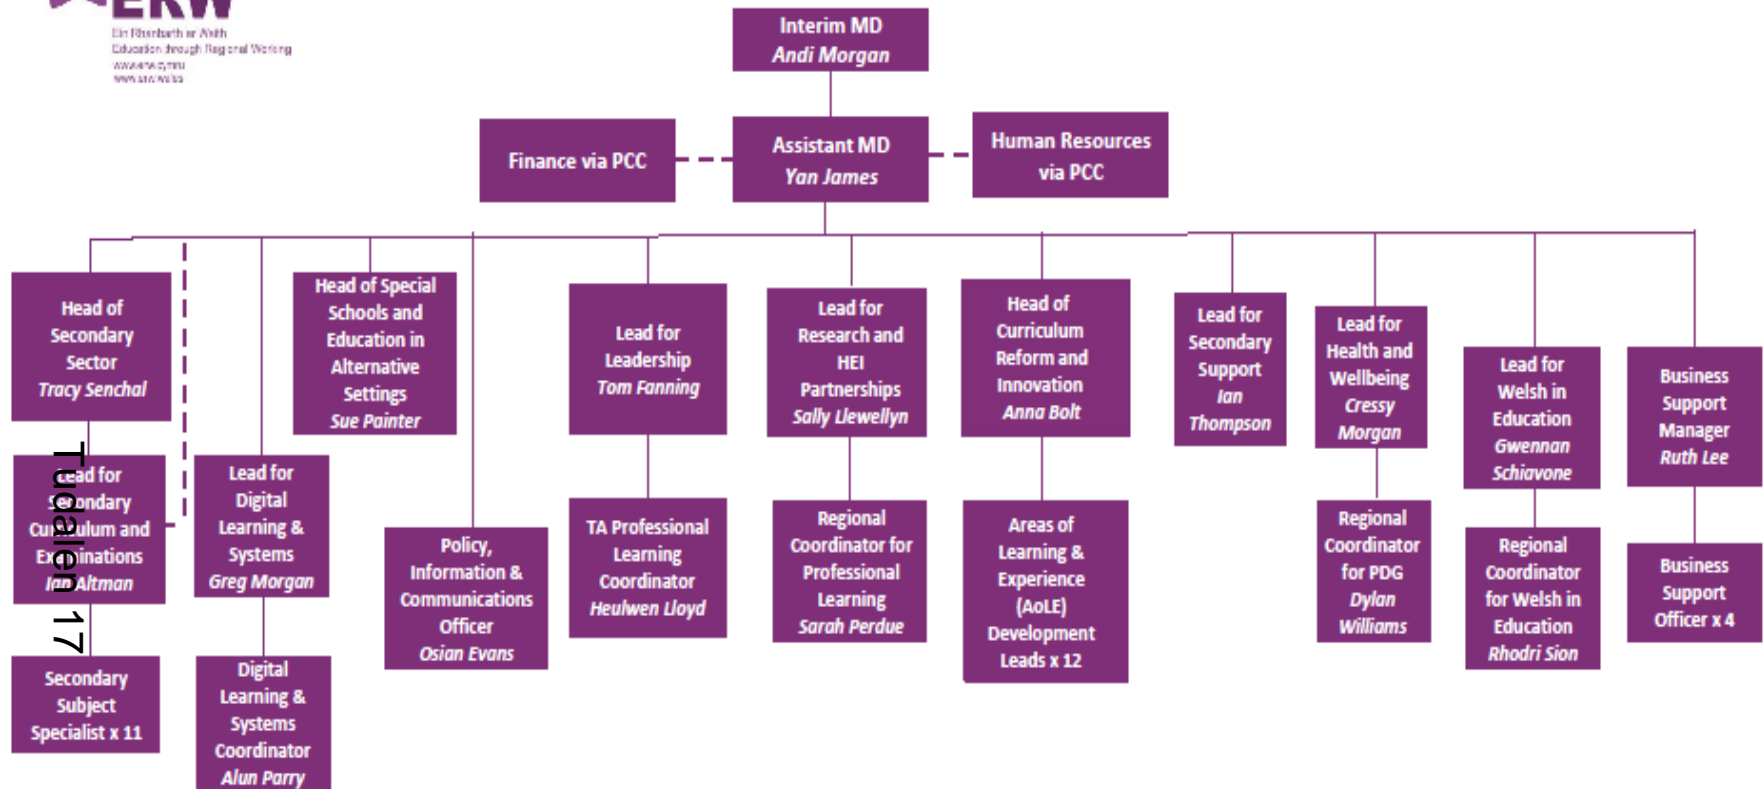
ERW
Ein Rhanbarth ar Waith
Education through Regional Working
www.erw.cymru
www.erw.wales

Interim MD
Andi Morgan

Finance via PCC

Assistant MD
Yan James

Human Resources via PCC

Head of Secondary Sector
Tracy Senchal

Head of Special Schools and Education in Alternative Settings
Sue Painter

Lead for Leadership
Tom Fanning

Lead for Research and HEI Partnerships
Sally Llewellyn

Head of Curriculum Reform and Innovation
Anna Bolt

Lead for Secondary Support
Ian Thompson

Lead for Health and Wellbeing
Cressy Morgan

Lead for Welsh in Education
Gwennan Schiavone

Business Support Manager
Ruth Lee

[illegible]ead for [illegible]ondary Cu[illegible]ulum and E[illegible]inations
I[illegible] Altman

Tudalen 17

Lead for Digital Learning & Systems
Greg Morgan

Policy, Information & Communications Officer
Osian Evans

TA Professional Learning Coordinator
Heulwen Lloyd

Regional Coordinator for Professional Learning
Sarah Perdue

Areas of Learning & Experience (AoLE) Development Leads x 12

Regional Coordinator for PDG
Dylan Williams

Regional Coordinator for Welsh in Education
Rhodri Sion

Business Support Officer x 4

Secondary Subject Specialist x 11

Digital Learning & Systems Coordinator
Alun Parry